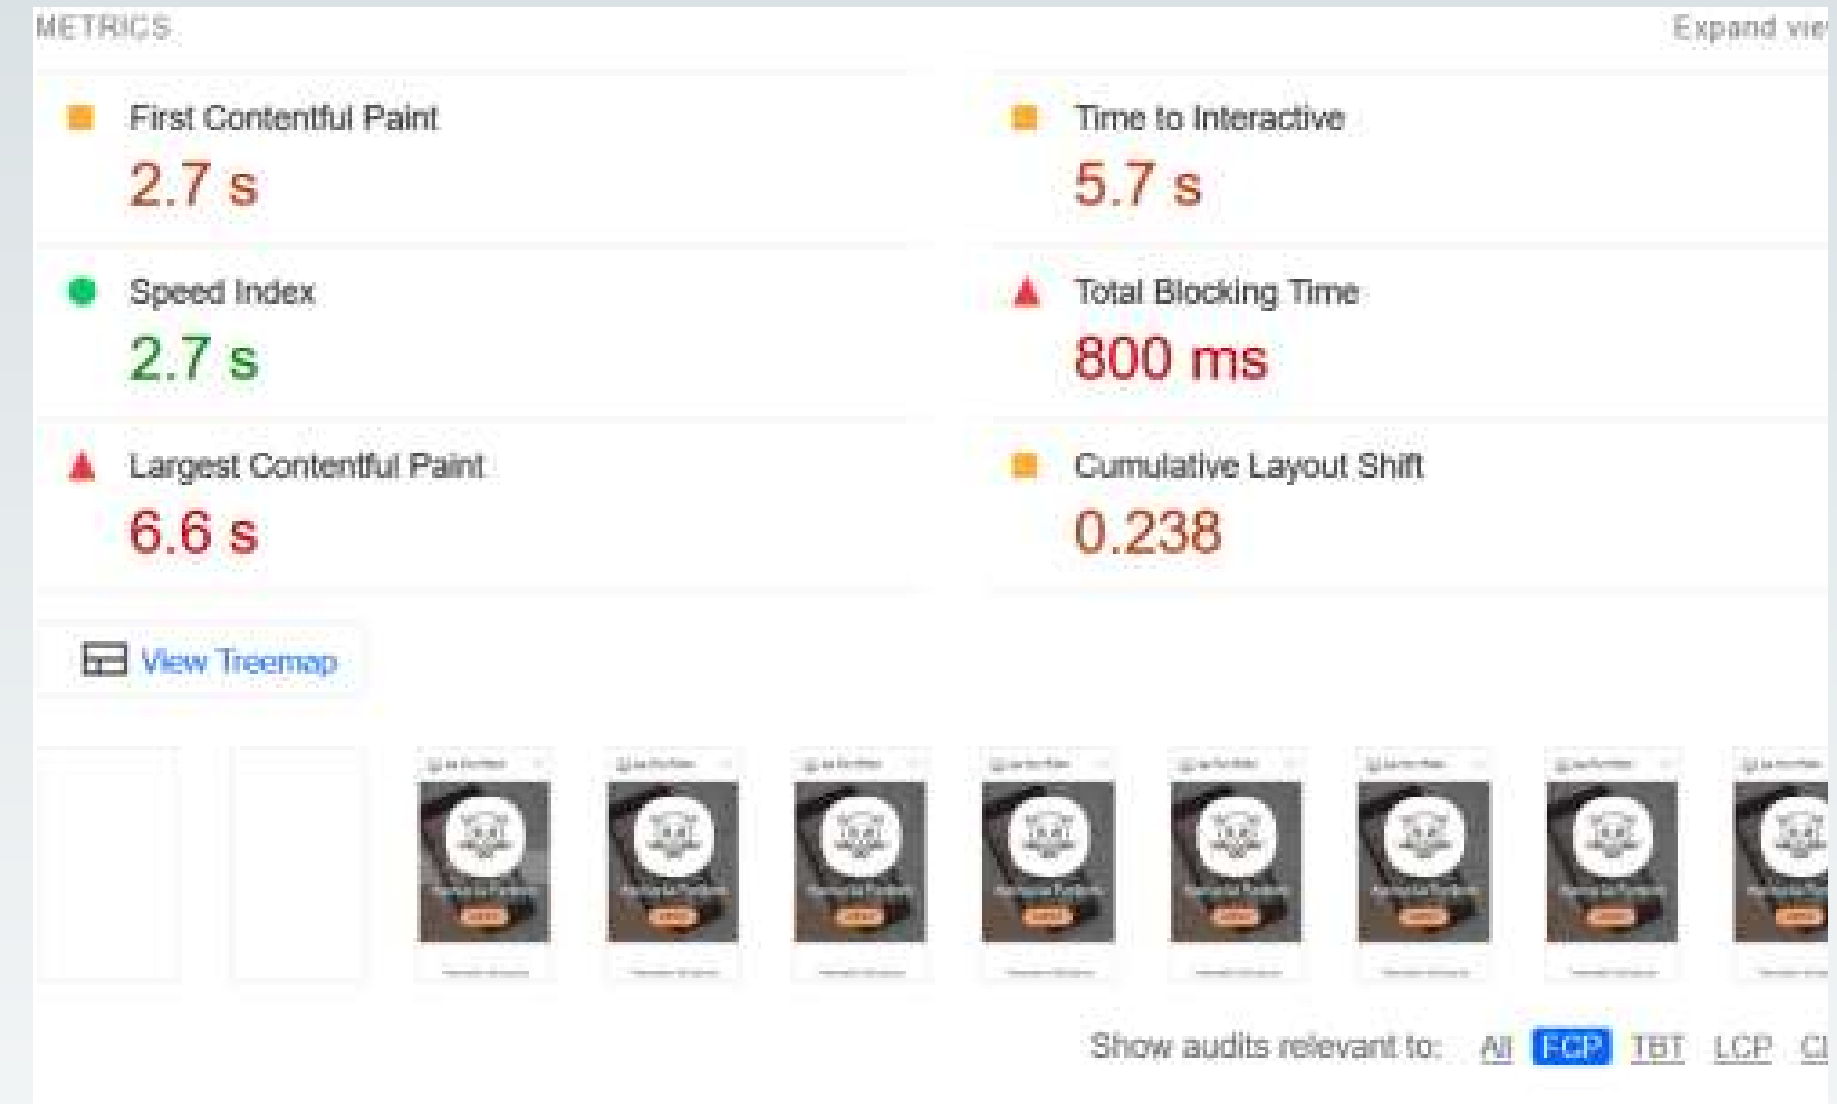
METRICS

Expand vie

First Contentful Paint
2.7 s

Time to Interactive
5.7 s

Speed Index
2.7 s

Total Blocking Time
800 ms

Largest Contentful Paint
6.6 s

Cumulative Layout Shift
0.238

View Treemap

Show audits relevant to: All FCP TBT LCP Cl